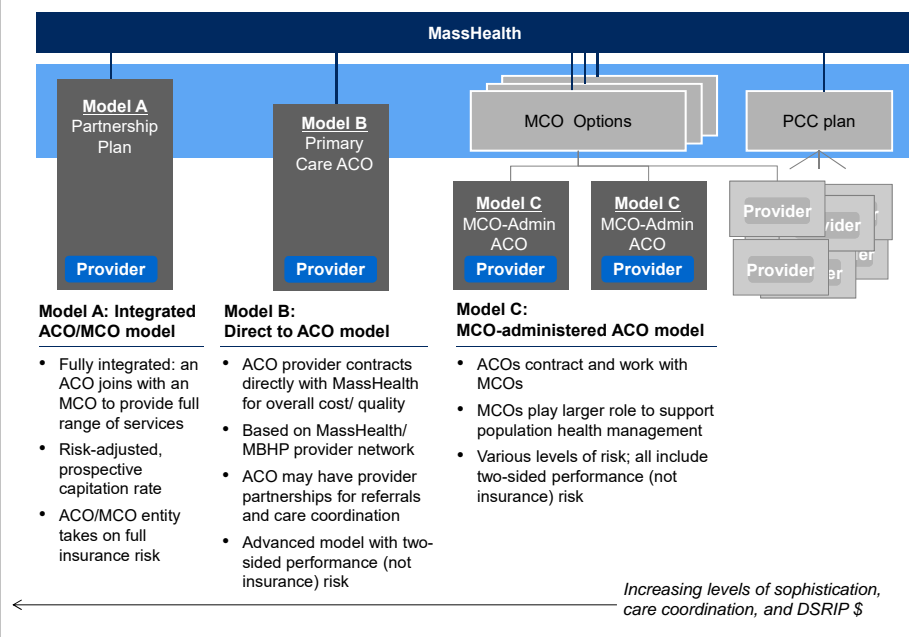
MassHealth

Model A
Partnership Plan
Provider

Model B
Primary Care ACO
Provider

MCO Options

PCC plan

Model C
MCO-Admin ACO
Provider

Model C
MCO-Admin ACO
Provider

Provider
Provider

Model A: Integrated ACO/MCO model

- Fully integrated: an ACO joins with an MCO to provide full range of services
- Risk-adjusted, prospective capitation rate
- ACO/MCO entity takes on full insurance risk

Model B: Direct to ACO model

- ACO provider contracts directly with MassHealth for overall cost/ quality
- Based on MassHealth/ MBHP provider network
- ACO may have provider partnerships for referrals and care coordination
- Advanced model with two-sided performance (not insurance) risk

Model C: MCO-administered ACO model

- ACOs contract and work with MCOs
- MCOs play larger role to support population health management
- Various levels of risk; all include two-sided performance (not insurance) risk

Increasing levels of sophistication, care coordination, and DSRIP $